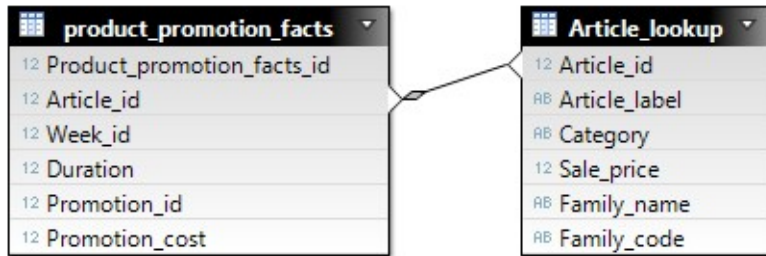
product_promotion_facts

12 Product_promotion_facts_id
12 Article_id
12 Week_id
12 Duration
12 Promotion_id
12 Promotion_cost

Article_lookup

12 Article_id
AB Article_label
AB Category
12 Sale_price
AB Family_name
AB Family_code